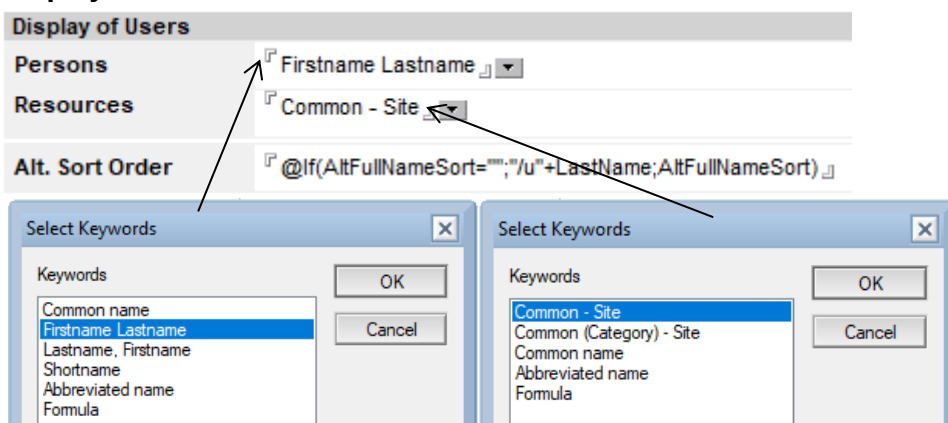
Display of Users

Persons
Firstname Lastname

Resources
Common - Site

Alt. Sort Order
@If(AltFullNameSort="";"/u"+LastName;AltFullNameSort)

Select Keywords
Keywords
Common name
Firstname Lastname
Lastname, Firstname
Shortname
Abbreviated name
Formula
OK
Cancel

Select Keywords
Keywords
Common - Site
Common (Category) - Site
Common name
Abbreviated name
Formula
OK
Cancel